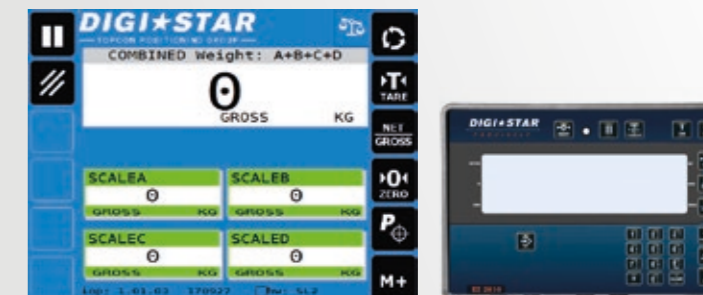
DIGI★STAR
TOPCON POSITIONING GROUP
COMBINED Weight: A+B+C+D
0
GROSS KG
TARE
NET GROSS
ZERO
P
M+
SCALEA
0
GROSS KG
SCALEB
0
GROSS KG
SCALEC
0
GROSS KG
SCALED
0
GROSS KG
App: 1.01.03 170927 Hw: SL2
DIGI★STAR
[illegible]